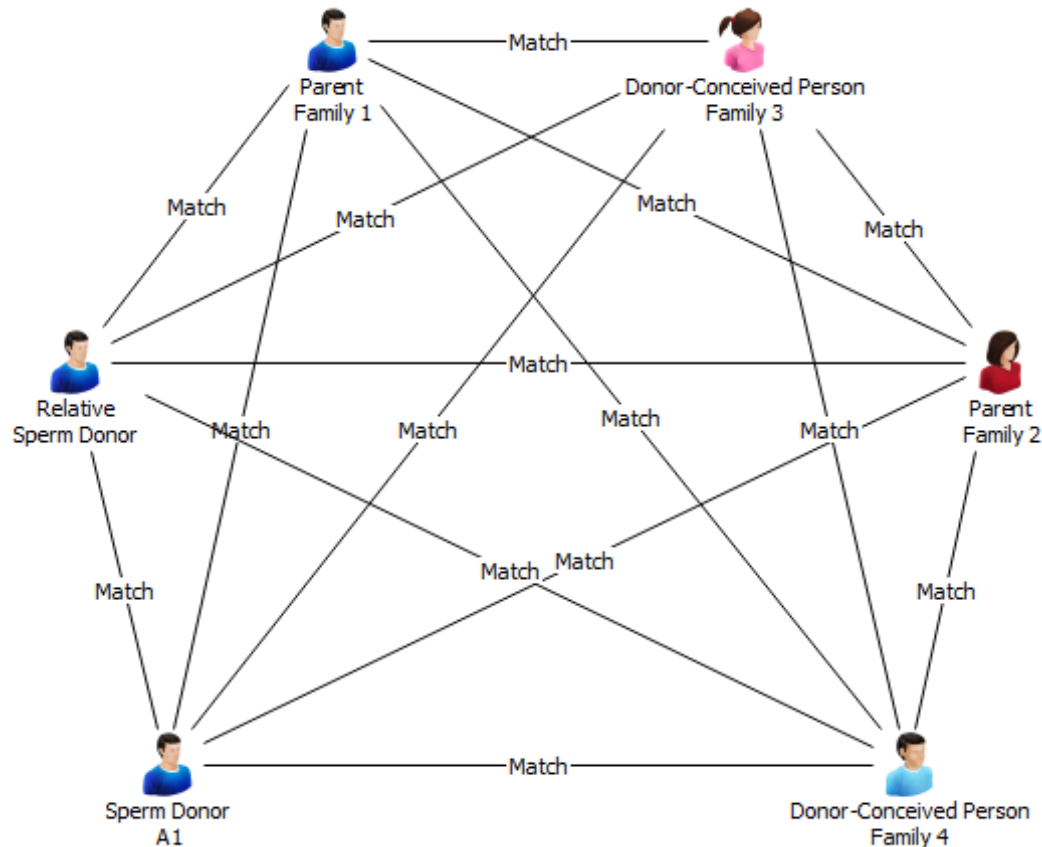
Parent
Family 1

Match

Donor-Conceived Person
Family 3

Match

Match

Match

Match

Relative
Sperm Donor

Match

Parent
Family 2

Match

Match

Match

Match

Match

Match

Match

Match

Sperm Donor
A1

Match

Donor-Conceived Person
Family 4